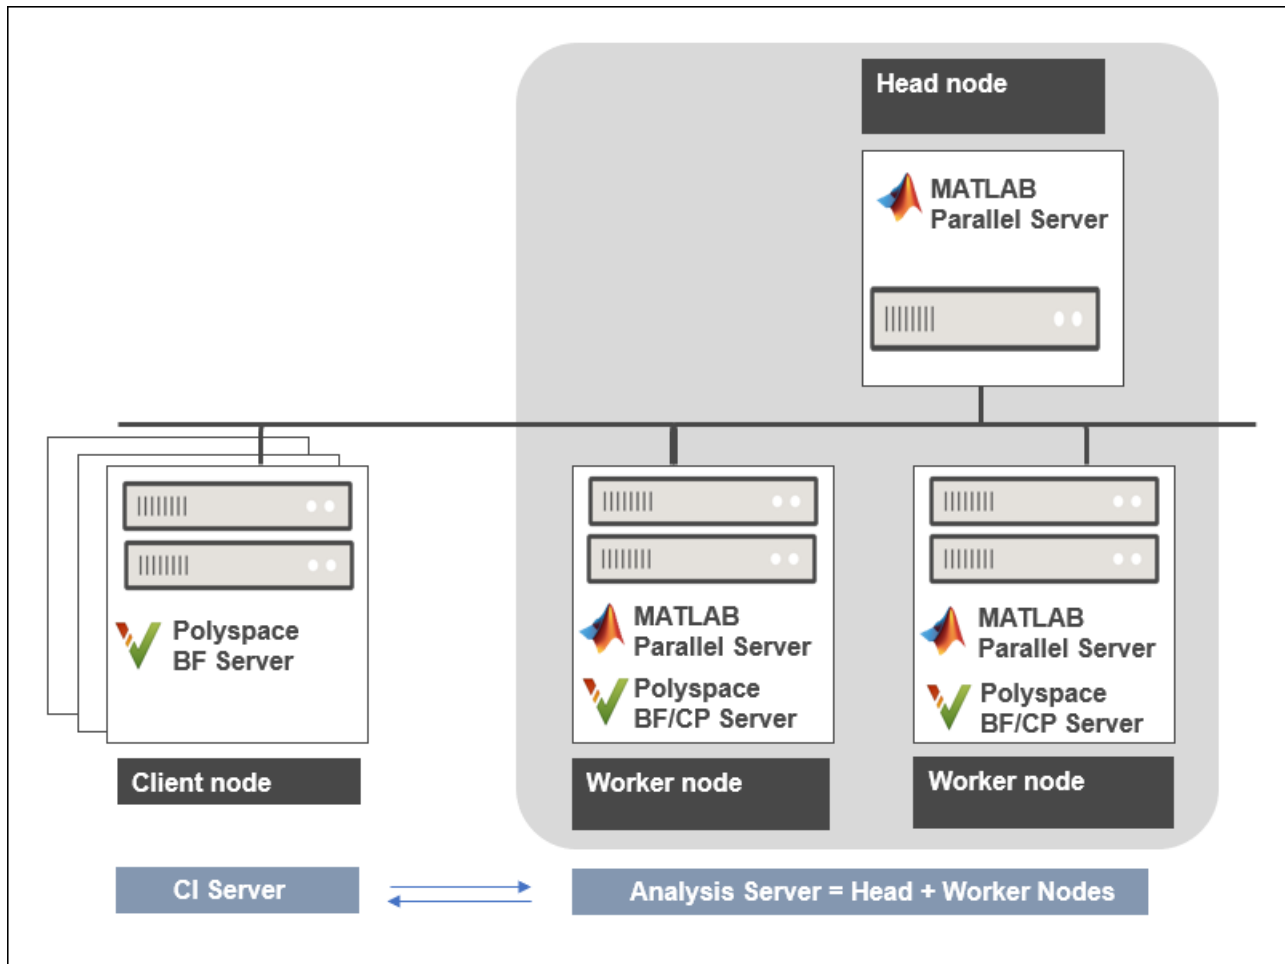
Head node

MATLAB Parallel Server

Polyspace BF Server

Client node

MATLAB Parallel Server

Polyspace BF/CP Server

Worker node

MATLAB Parallel Server

Polyspace BF/CP Server

Worker node

CI Server

Analysis Server = Head + Worker Nodes